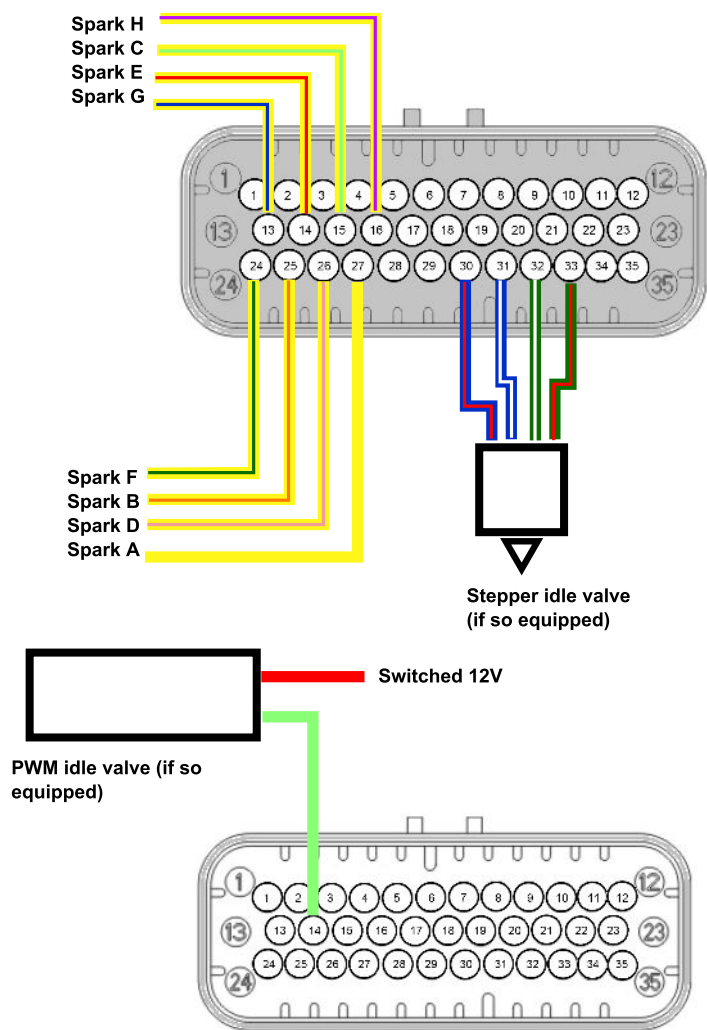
Spark H
Spark C
Spark E
Spark G

1 2 3 4 5 6 7 8 9 10 11 12
13 14 15 16 17 18 19 20 21 22 23
24 25 26 27 28 29 30 31 32 33 34 35
1 12 13 23 24 35

Spark F
Spark B
Spark D
Spark A

Stepper idle valve (if so equipped)

Switched 12V

PWM idle valve (if so equipped)

1 2 3 4 5 6 7 8 9 10 11 12
13 14 15 16 17 18 19 20 21 22 23
24 25 26 27 28 29 30 31 32 33 34 35
1 12 13 23 24 35